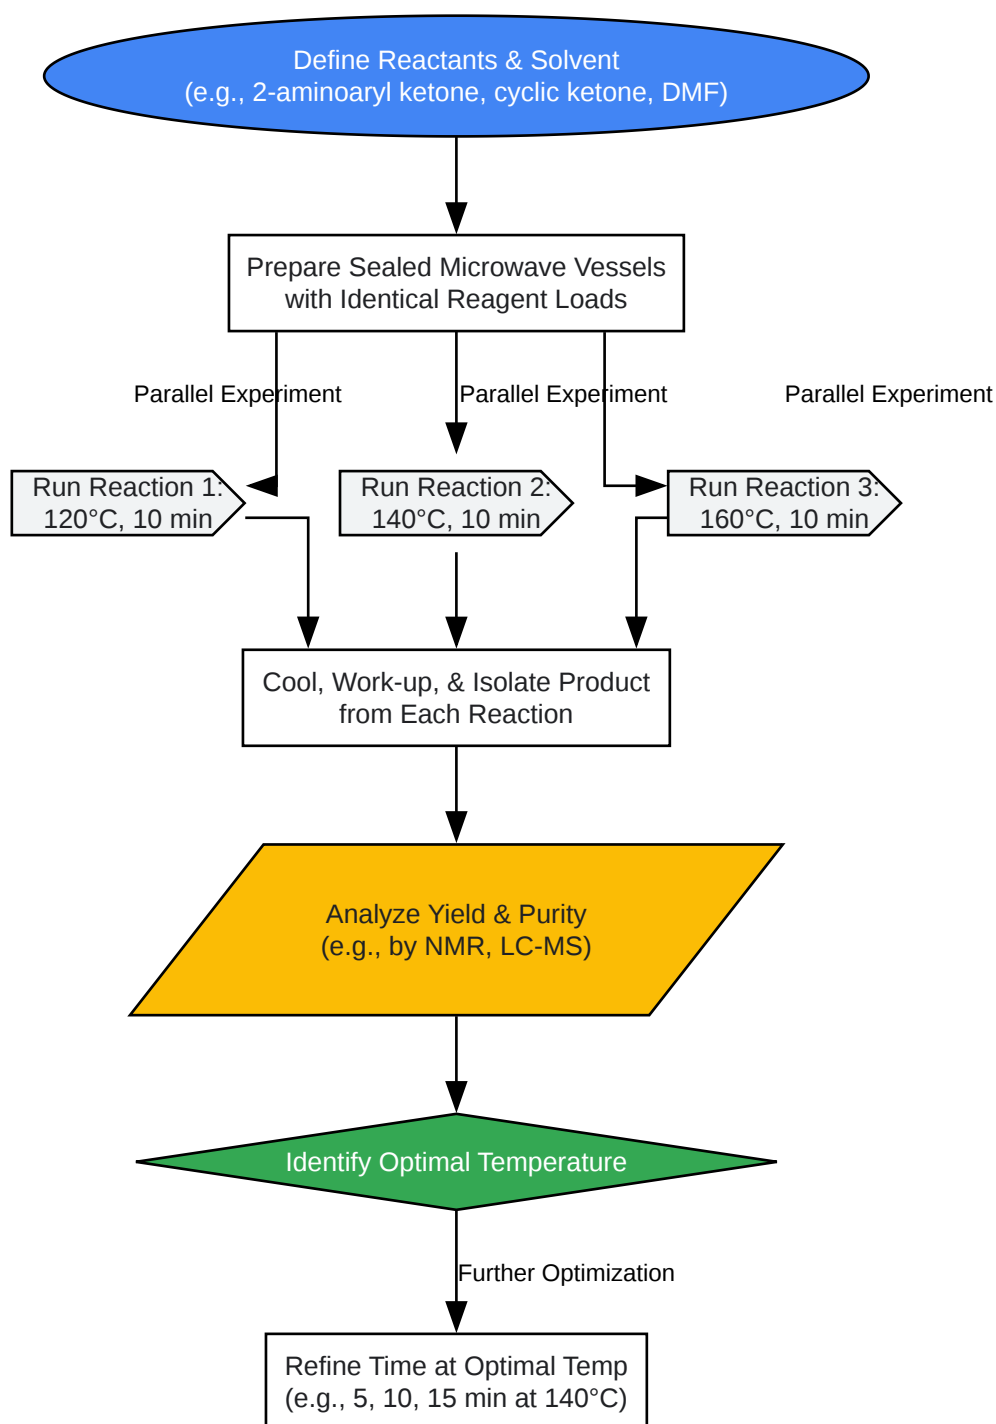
Define Reactants & Solvent
(e.g., 2-aminoaryl ketone, cyclic ketone, DMF)

Prepare Sealed Microwave Vessels
with Identical Reagent Loads

Parallel Experiment

Parallel Experiment

Parallel Experiment

Run Reaction 1:
120°C, 10 min

Run Reaction 2:
140°C, 10 min

Run Reaction 3:
160°C, 10 min

Cool, Work-up, & Isolate Product
from Each Reaction

Analyze Yield & Purity
(e.g., by NMR, LC-MS)

Identify Optimal Temperature

Further Optimization

Refine Time at Optimal Temp
(e.g., 5, 10, 15 min at 140°C)